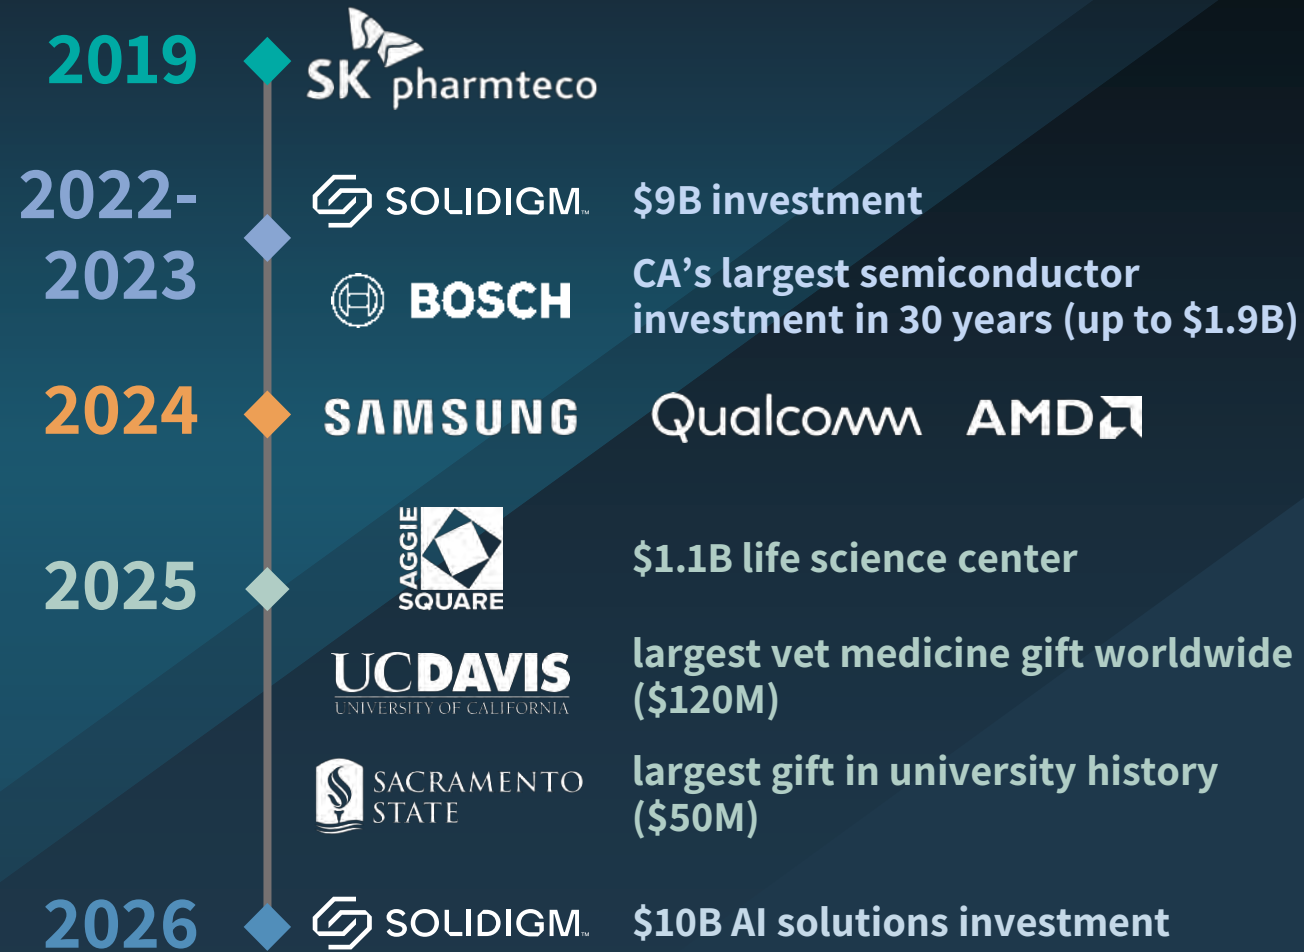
2019 SK pharmteco

2022-2023 SOLIDIGM $9B investment

BOSCH CA's largest semiconductor investment in 30 years (up to $1.9B)

2024 SAMSUNG Qualcomm AMD

2025 AGGIE SQUARE $1.1B life science center

UC DAVIS UNIVERSITY OF CALIFORNIA largest vet medicine gift worldwide ($120M)

SACRAMENTO STATE largest gift in university history ($50M)

2026 SOLIDIGM $10B AI solutions investment